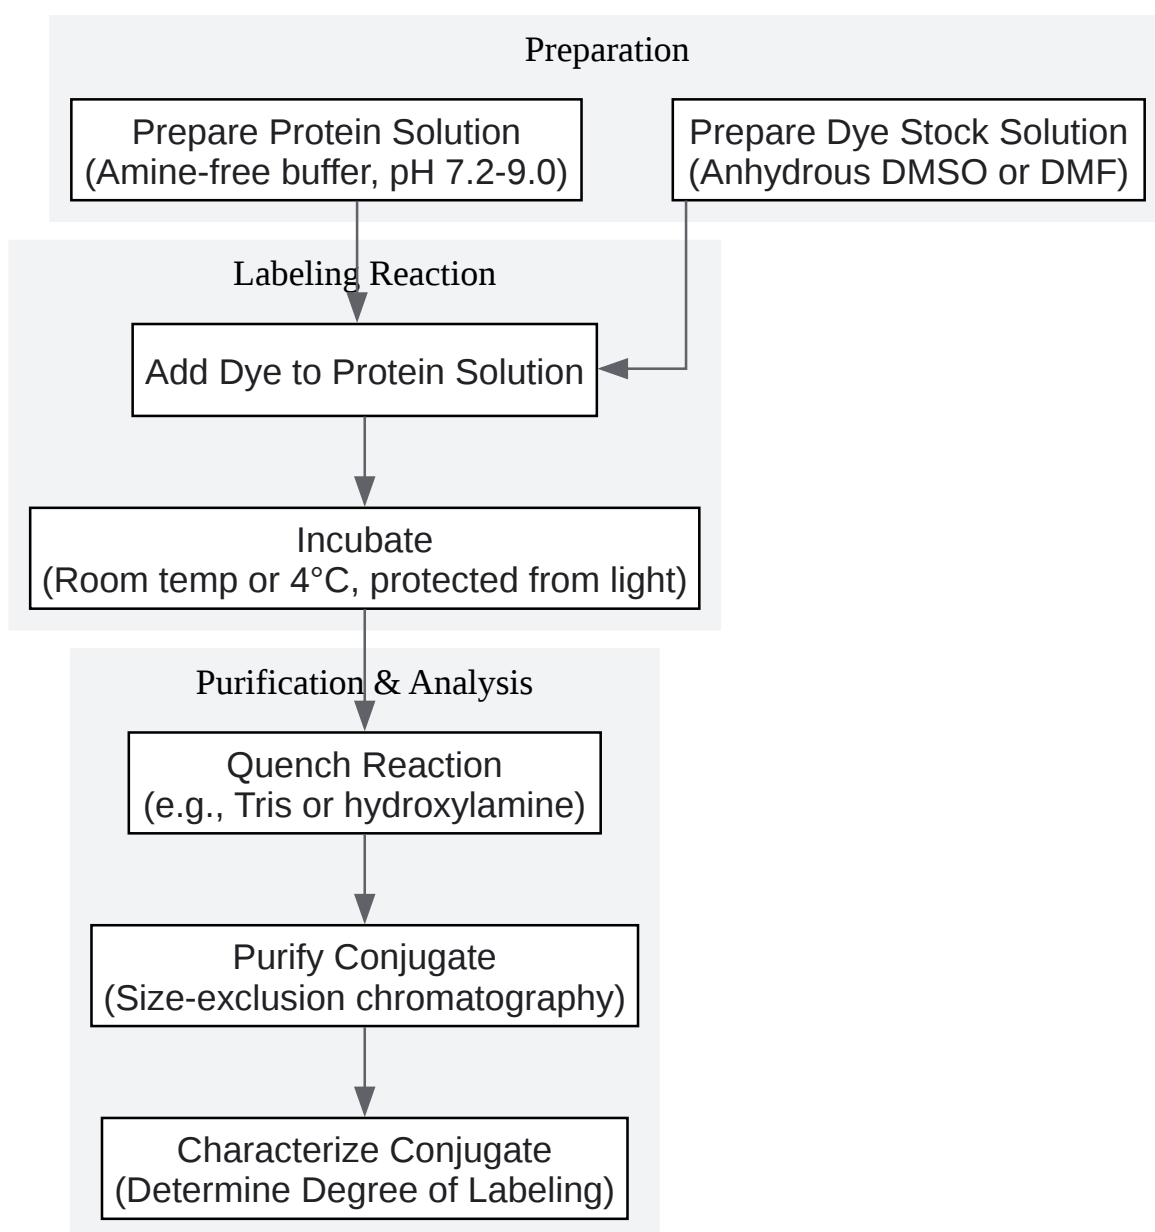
Preparation

Prepare Protein Solution
(Amine-free buffer, pH 7.2-9.0)

Prepare Dye Stock Solution
(Anhydrous DMSO or DMF)

Labeling Reaction

Add Dye to Protein Solution

Incubate
(Room temp or 4°C, protected from light)

Purification & Analysis

Quench Reaction
(e.g., Tris or hydroxylamine)

Purify Conjugate
(Size-exclusion chromatography)

Characterize Conjugate
(Determine Degree of Labeling)